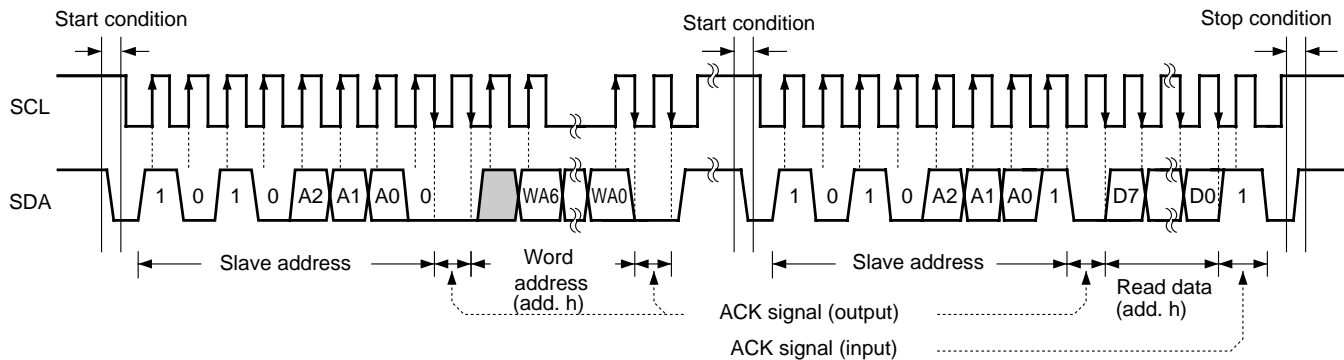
Start condition
Start condition
Stop condition
SCL
SDA
1 0 1 0 A2 A1 A0 0 WA6 WA0
1 0 1 0 A2 A1 A0 1 D7 D0 1
Slave address
Word address (add. h)
Slave address
Read data (add. h)
ACK signal (output)
ACK signal (input)